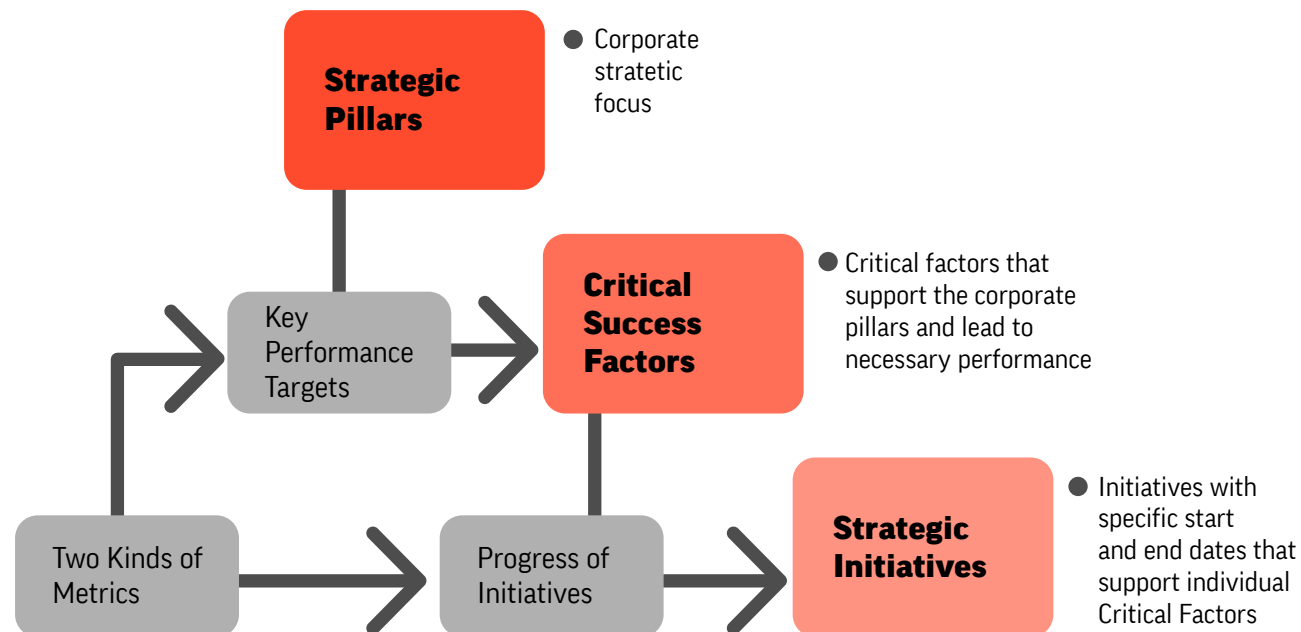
Strategic Pillars

Corporate stratetic focus

Key Performance Targets

Critical Success Factors

Critical factors that support the corporate pillars and lead to necessary performance

Two Kinds of Metrics

Progress of Initiatives

Strategic Initiatives

Initiatives with specific start and end dates that support individual Critical Factors